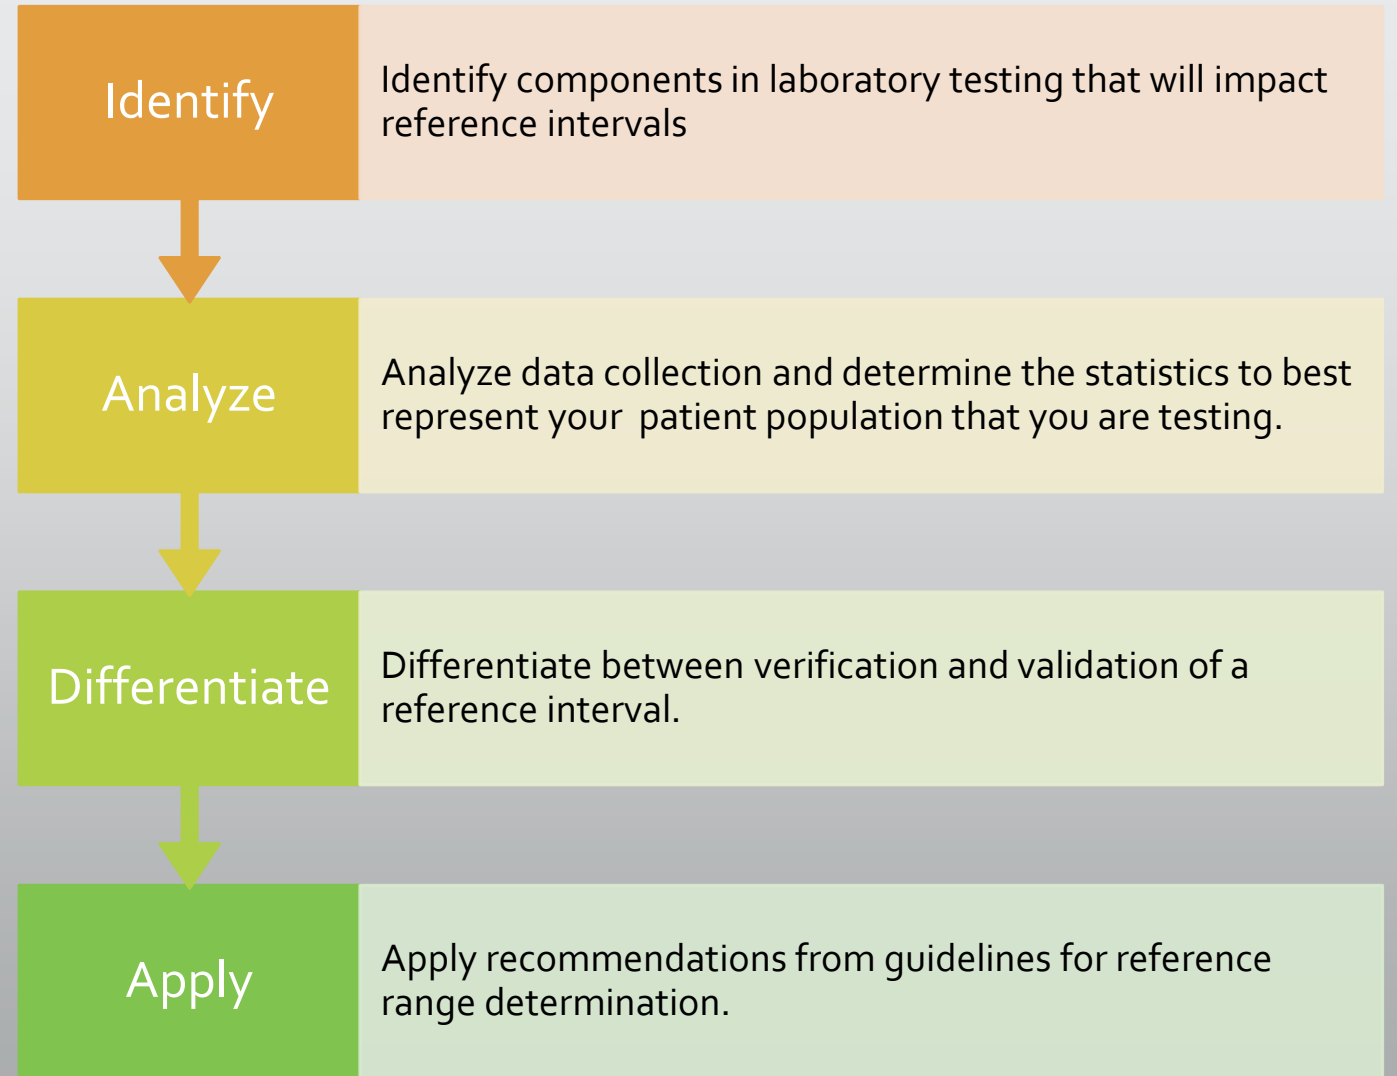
Identify

Identify components in laboratory testing that will impact reference intervals

Analyze

Analyze data collection and determine the statistics to best represent your  patient population that you are testing.

Differentiate

Differentiate between verification and validation of a reference interval.

Apply

Apply recommendations from guidelines for reference range determination.